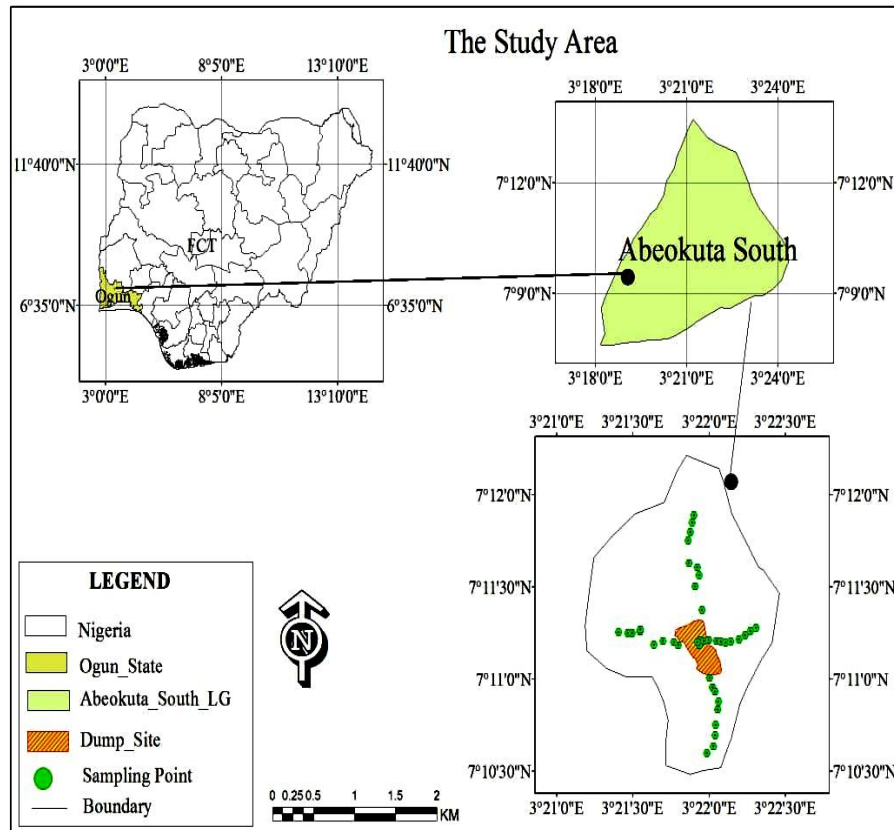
The Study Area

3°0'0"E 8°5'0"E 13°10'0"E

11°40'0"N 11°40'0"N

FCT

Ogun

6°35'0"N 6°35'0"N

3°0'0"E 8°5'0"E 13°10'0"E

3°18'0"E 3°21'0"E 3°24'0"E

7°12'0"N 7°12'0"N

Abeokuta South

7°9'0"N 7°9'0"N

3°18'0"E 3°21'0"E 3°24'0"E

3°21'0"E 3°21'30"E 3°22'0"E 3°22'30"E

7°12'0"N 7°12'0"N

7°11'30"N 7°11'30"N

7°11'0"N 7°11'0"N

7°10'30"N 7°10'30"N

3°21'0"E 3°21'30"E 3°22'0"E 3°22'30"E

LEGEND

Nigeria

Ogun_State

Abeokuta_South_LG

Dump_Site

Sampling Point

Boundary

N

0 0.25 0.5 1 1.5 2 KM